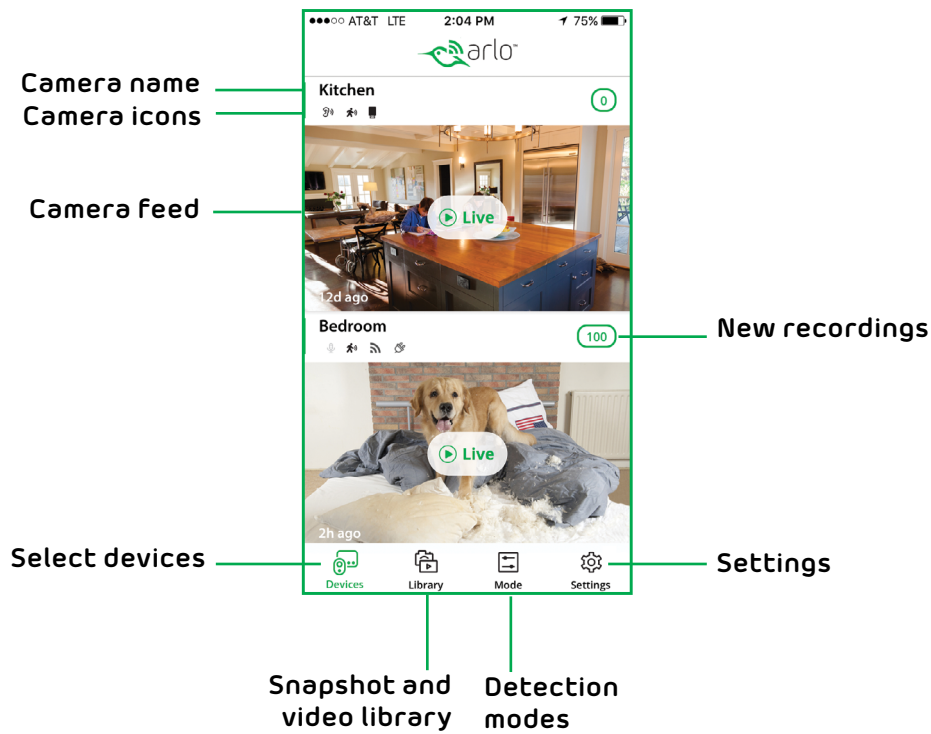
●●●○○ AT&T LTE 2:04 PM 75%

arlo

Camera name

Camera icons

Kitchen

0

Camera feed

Live

12d ago

Bedroom

100

New recordings

Live

2h ago

Select devices

Devices

Library

Mode

Settings

Settings

Snapshot and video library

Detection modes